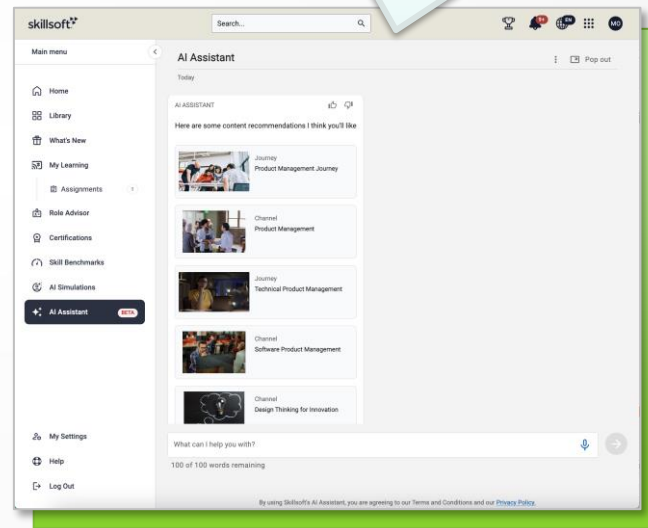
skillsoft

Search...

9+

EN

MO

Main menu

Home

Library

What's New

My Learning

Assignments

Role Advisor

Certifications

Skill Benchmarks

AI Simulations

AI Assistant BETA

My Settings

Help

Log Out

AI Assistant

Pop out

Today

AI ASSISTANT

Here are some content recommendations I think you'll like

Journey
Product Management Journey

Channel
Product Management

Journey
Technical Product Management

Channel
Software Product Management

Channel
Design Thinking for Innovation

What can I help you with?

100 of 100 words remaining

By using Skillsoft's AI Assistant, you are agreeing to our Terms and Conditions and our Privacy Policy.